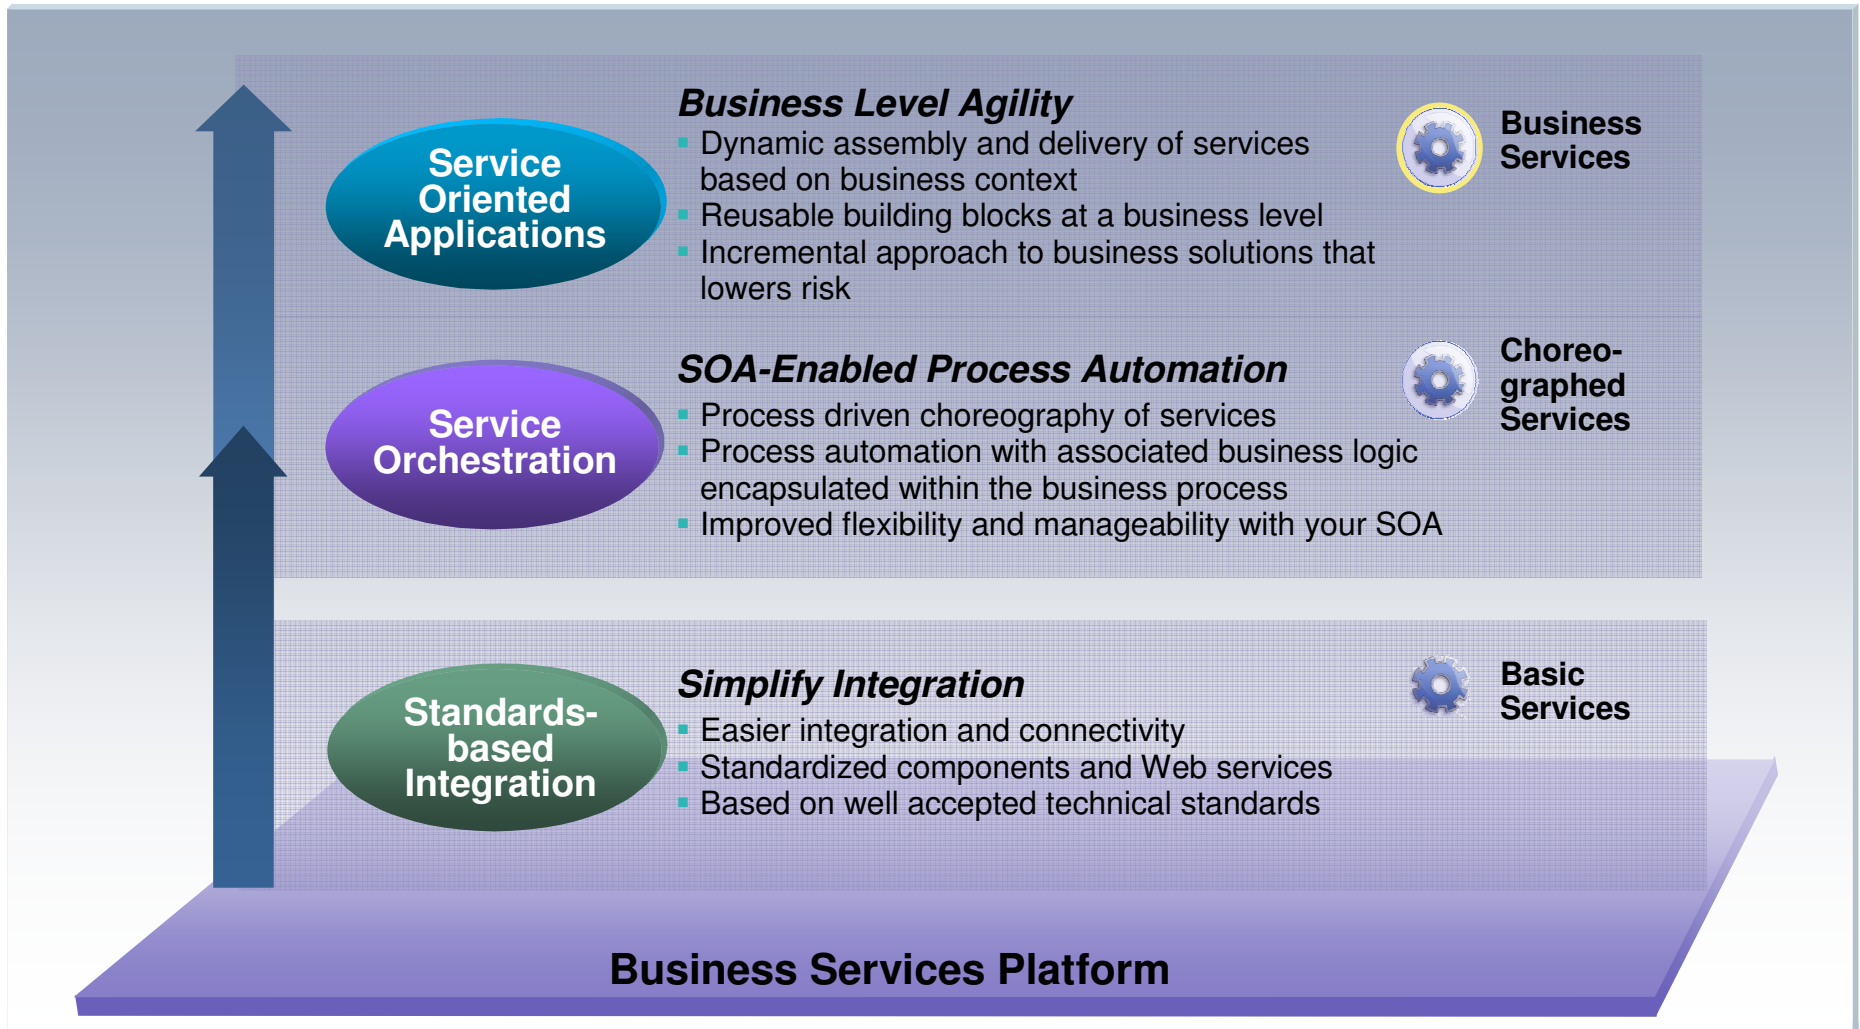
Service Oriented Applications

Business Level Agility

- Dynamic assembly and delivery of services based on business context
- Reusable building blocks at a business level
- Incremental approach to business solutions that lowers risk

Business Services

Service Orchestration

SOA-Enabled Process Automation

- Process driven choreography of services
- Process automation with associated business logic encapsulated within the business process
- Improved flexibility and manageability with your SOA

Choreographed Services

Standards-based Integration

Simplify Integration

- Easier integration and connectivity
- Standardized components and Web services
- Based on well accepted technical standards

Basic Services

Business Services Platform